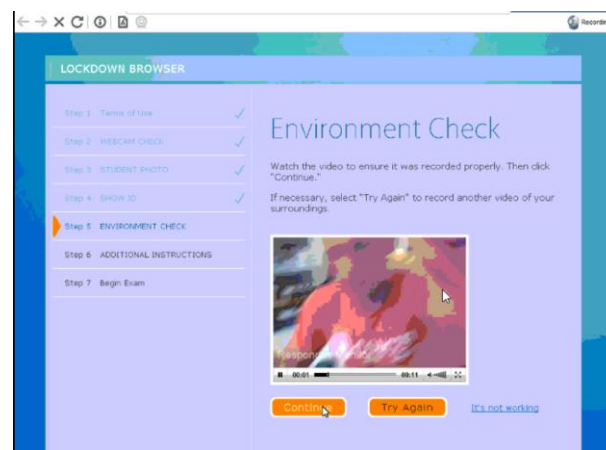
Recorde

LOCKDOWN BROWSER

Step 1 Terms of Use
Step 2 WEBCAM CHECK
Step 3 STUDENT PHOTO
Step 4 SHOW ID
Step 5 ENVIRONMENT CHECK
Step 6 ADDITIONAL INSTRUCTIONS
Step 7 Begin Exam

Environment Check

Watch the video to ensure it was recorded properly. Then click "Continue."

If necessary, select "Try Again" to record another video of your surroundings.

Respondus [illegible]

00:01 00:11

Continue Try Again It's not working